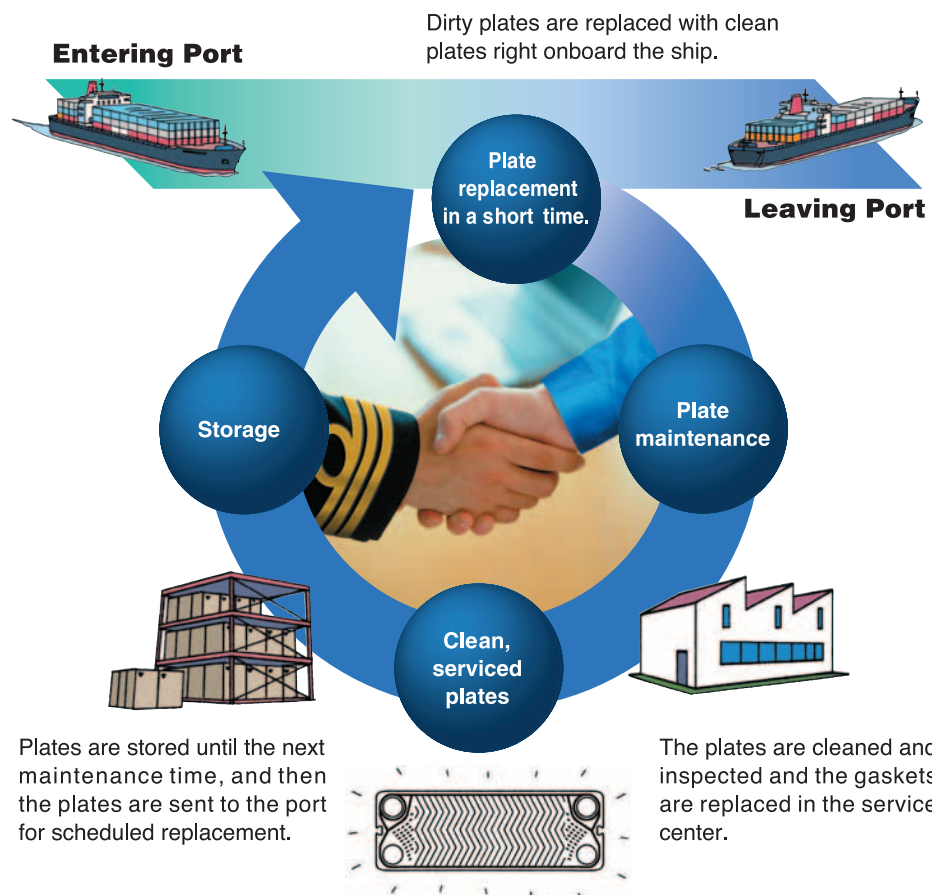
Dirty plates are replaced with clean plates right onboard the ship.

Entering Port

Leaving Port

Plate replacement in a short time.

Storage

Plate maintenance

Clean, serviced plates

Plates are stored until the next maintenance time, and then the plates are sent to the port for scheduled replacement.

The plates are cleaned and inspected and the gaskets are replaced in the service center.